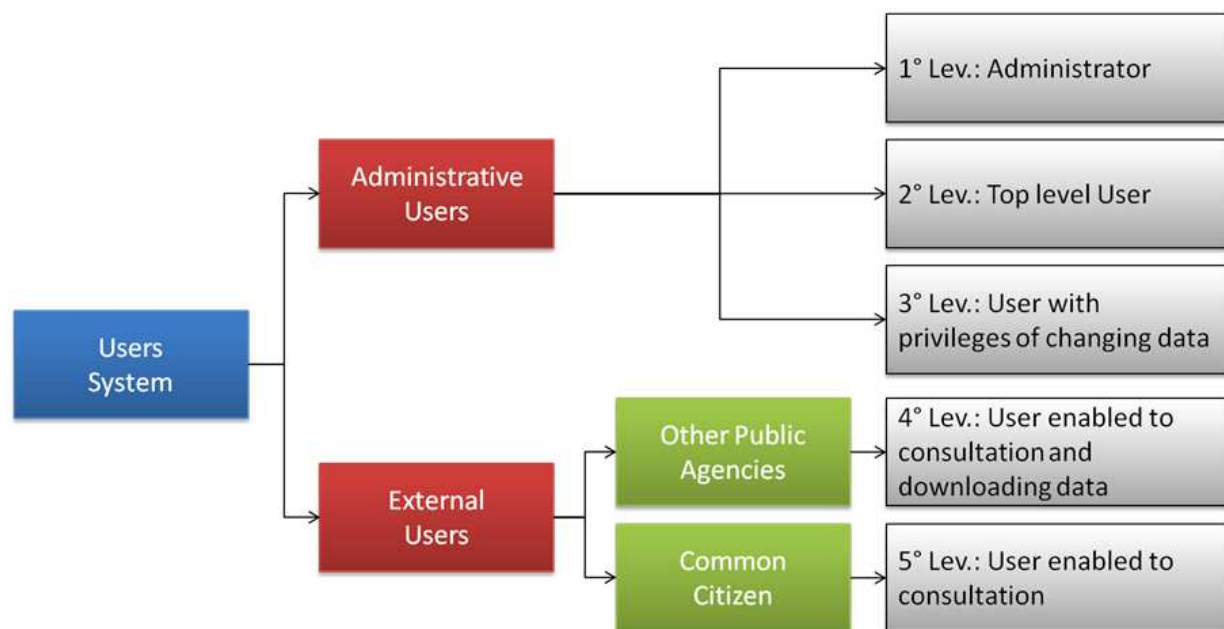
Users System

Administrative Users

1° Lev.: Administrator

2° Lev.: Top level User

3° Lev.: User with privileges of changing data

External Users

Other Public Agencies

4° Lev.: User enabled to consultation and downloading data

Common Citizen

5° Lev.: User enabled to consultation